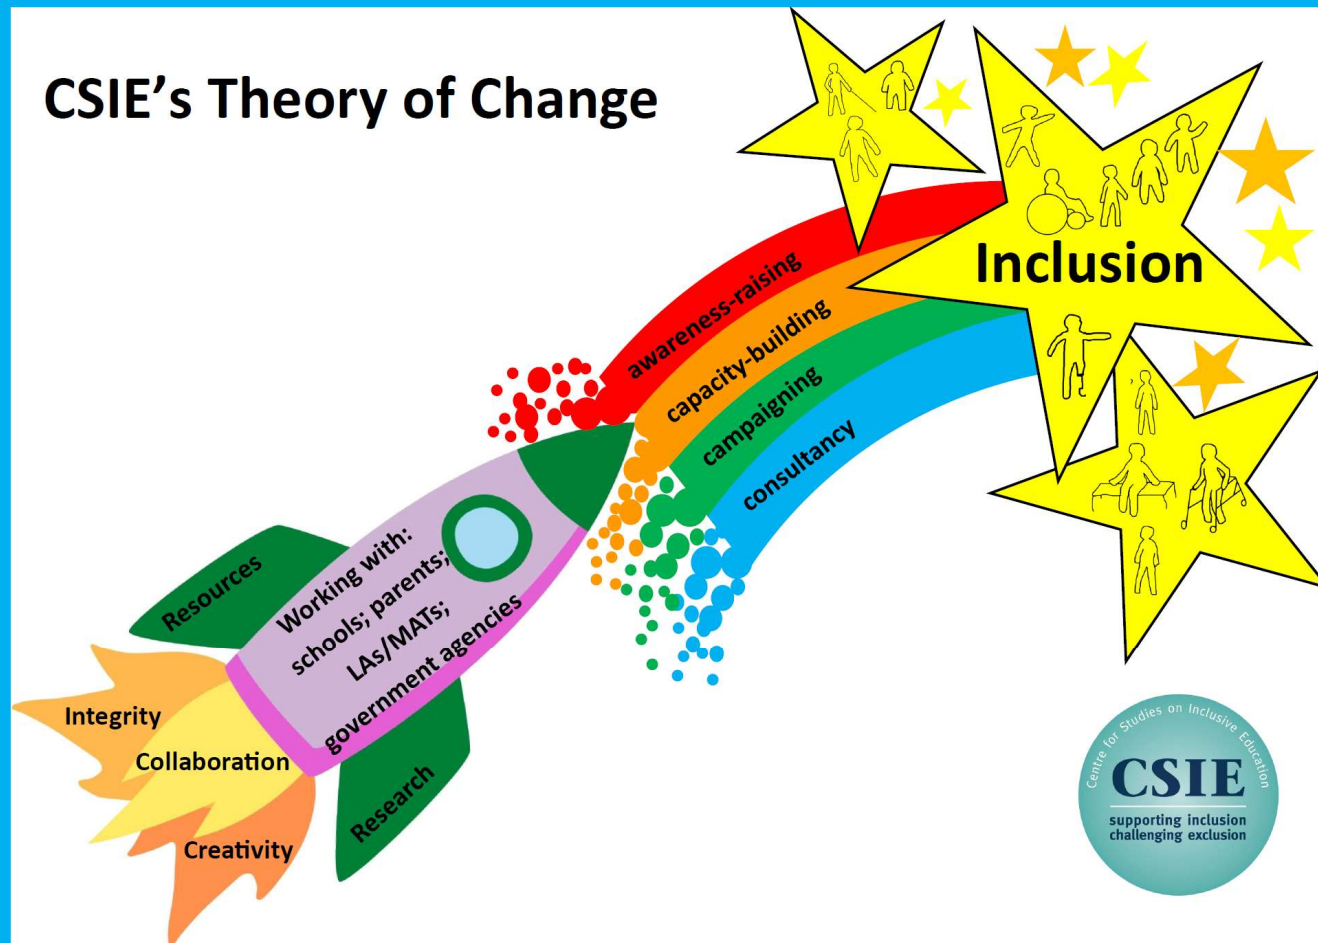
CSIE's Theory of Change

Inclusion

awareness-raising
capacity-building
campaigning
consultancy

Working with:
schools; parents;
LAs/MATs;
government agencies

Resources
Research

Integrity
Collaboration
Creativity

Centre for Studies on Inclusive Education
CSIE
supporting inclusion
challenging exclusion